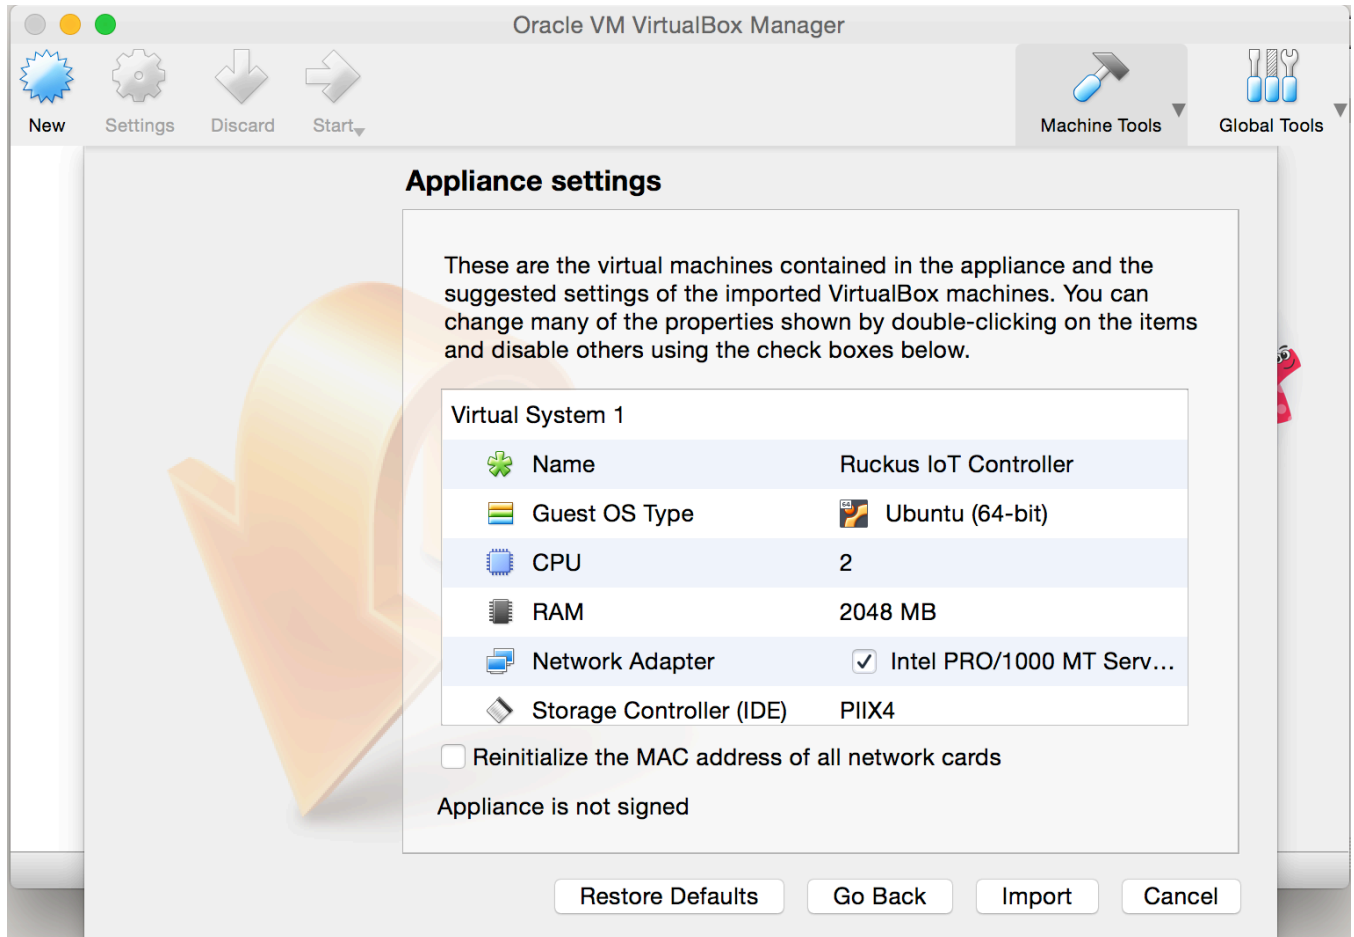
Oracle VM VirtualBox Manager

New Settings Discard Start

Machine Tools Global Tools

Appliance settings

These are the virtual machines contained in the appliance and the suggested settings of the imported VirtualBox machines. You can change many of the properties shown by double-clicking on the items and disable others using the check boxes below.

Virtual System 1

| | |
|---|---|
| Name | Ruckus IoT Controller |
| Guest OS Type | Ubuntu (64-bit) |
| CPU | 2 |
| RAM | 2048 MB |
| Network Adapter | ✓ Intel PRO/1000 MT Serv… |
| Storage Controller (IDE) | PIIX4 |

Reinitialize the MAC address of all network cards

Appliance is not signed

Restore Defaults Go Back Import Cancel